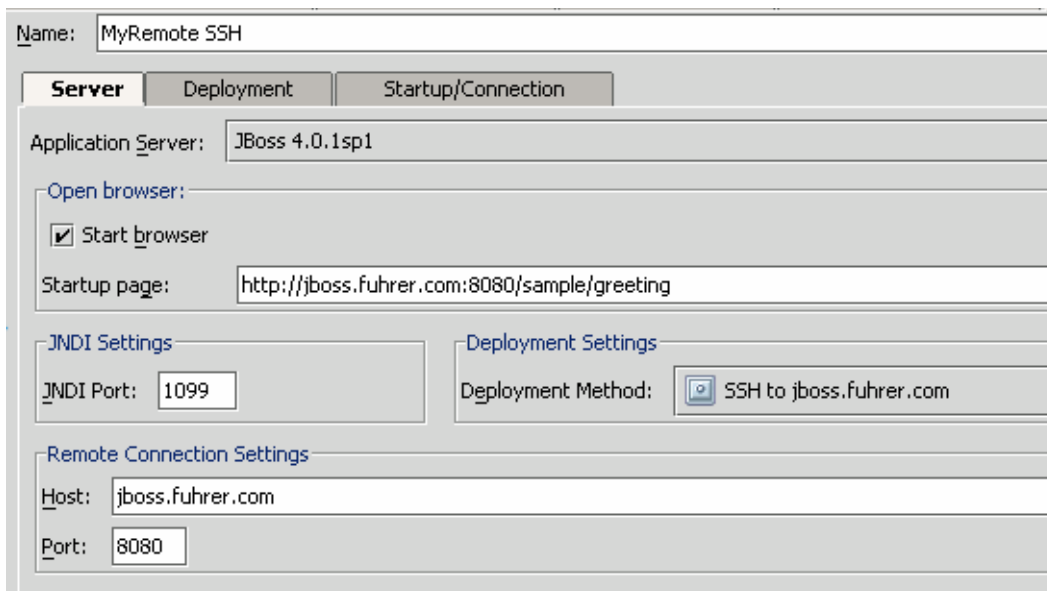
Name: MyRemote SSH

Server | Deployment | Startup/Connection

Application Server: JBoss 4.0.1sp1

Open browser:

Start browser

Startup page: http://jboss.fuhrer.com:8080/sample/greeting

JNDI Settings

JNDI Port: 1099

Deployment Settings

Deployment Method: SSH to jboss.fuhrer.com

Remote Connection Settings

Host: jboss.fuhrer.com

Port: 8080